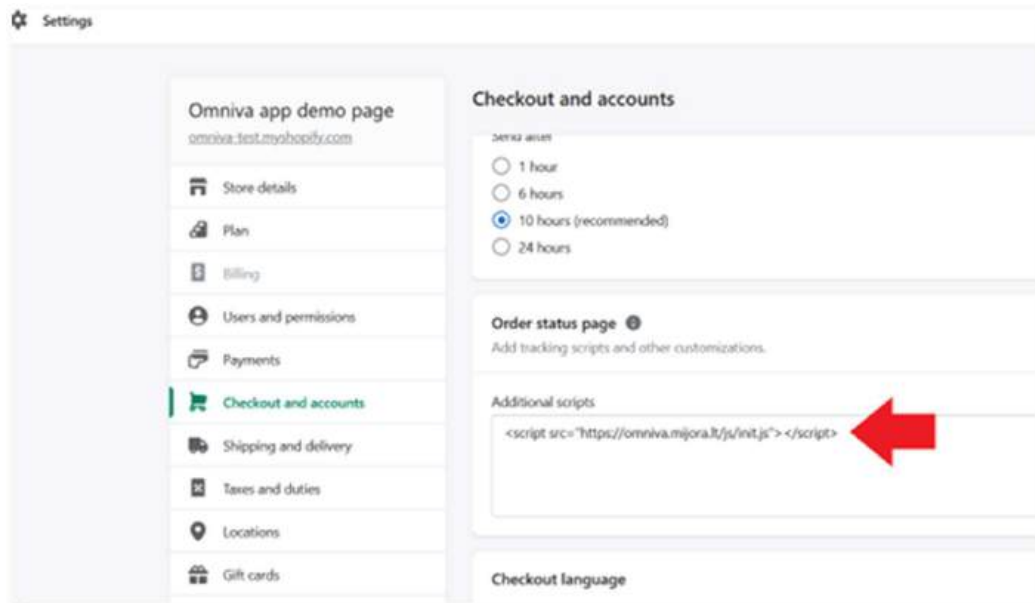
Settings

Omniva app demo page
omniva-test.myshopify.com

Store details
Plan
Billing
Users and permissions
Payments
Checkout and accounts
Shipping and delivery
Taxes and duties
Locations
Gift cards

Checkout and accounts

Send after
1 hour
6 hours
10 hours (recommended)
24 hours

Order status page
Add tracking scripts and other customizations.

Additional scripts
<script src="https://omniva.mijora.lt/js/init.js"> </script>

Checkout language